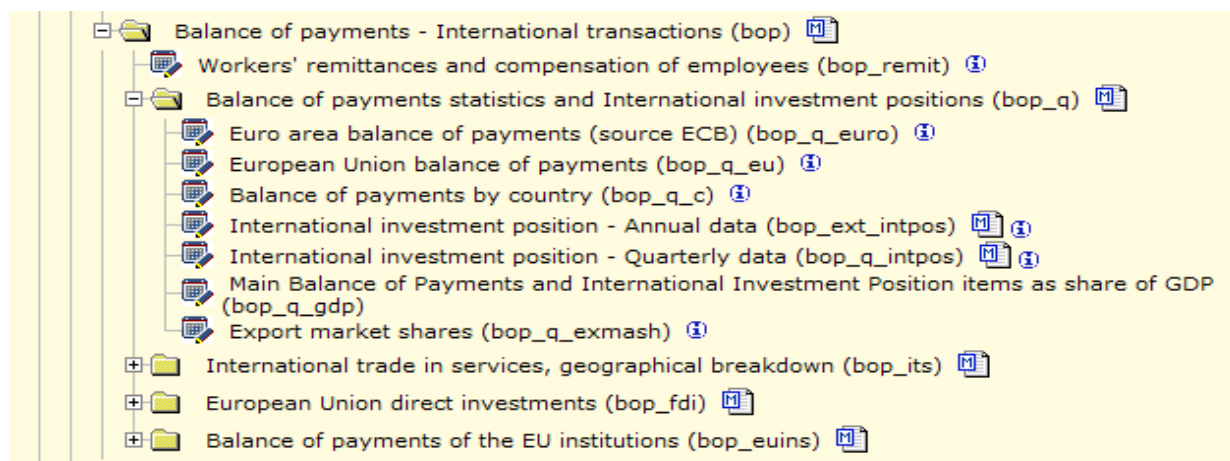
Balance of payments - International transactions (bop) M
Workers' remittances and compensation of employees (bop_remit) i
Balance of payments statistics and International investment positions (bop_q) M
Euro area balance of payments (source ECB) (bop_q_euro) i
European Union balance of payments (bop_q_eu) i
Balance of payments by country (bop_q_c) i
International investment position - Annual data (bop_ext_intpos) M i
International investment position - Quarterly data (bop_q_intpos) M i
Main Balance of Payments and International Investment Position items as share of GDP (bop_q_gdp)
Export market shares (bop_q_exmash) i
International trade in services, geographical breakdown (bop_its) M
European Union direct investments (bop_fdi) M
Balance of payments of the EU institutions (bop_euins) M